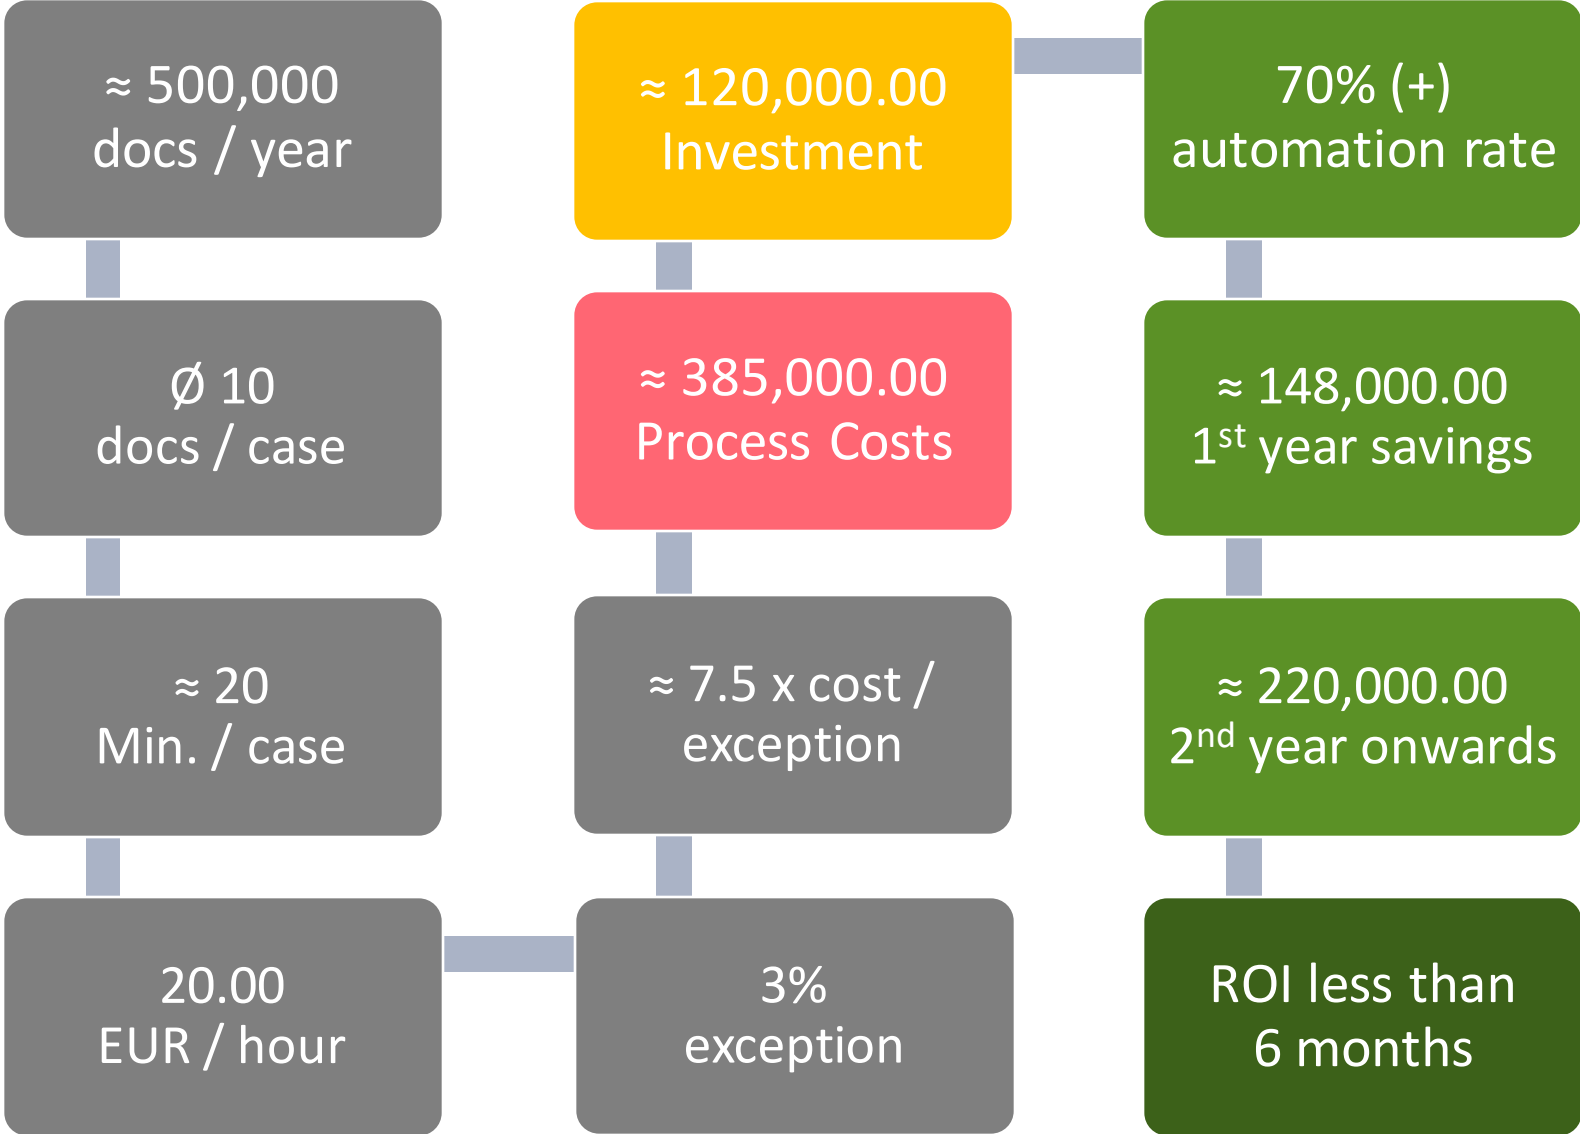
≈ 500,000
docs / year

Ø 10
docs / case

≈ 20
Min. / case

20.00
EUR / hour

3%
exception

≈ 7.5 x cost /
exception

≈ 385,000.00
Process Costs

≈ 120,000.00
Investment

70% (+)
automation rate

≈ 148,000.00
1$^{st}$ year savings

≈ 220,000.00
2$^{nd}$ year onwards

ROI less than
6 months